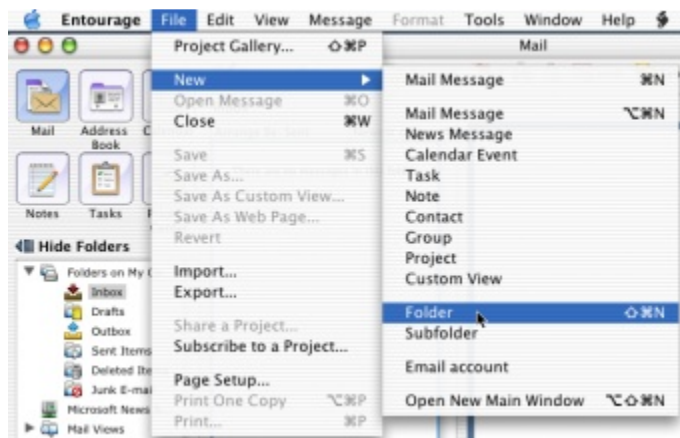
Entourage File Edit View Message Format Tools Window Help

Mail

Mail Address Book

Notes Tasks

Hide Folders

Folders on My C

Inbox
Drafts
Outbox
Sent Items
Deleted Ite
Junk E-mai
Microsoft News
Mail Views

Project Gallery... ⇧⌘P
New
Open Message ⌘O
Close ⌘W
Save ⌘S
Save As...
Save As Custom View...
Save As Web Page...
Revert
Import...
Export...
Share a Project...
Subscribe to a Project...
Page Setup...
Print One Copy ⌥⌘P
Print... ⌘P

Mail Message ⌘N
Mail Message ⌥⌘N
News Message
Calendar Event
Task
Note
Contact
Group
Project
Custom View
Folder ⇧⌘N
Subfolder
Email account
Open New Main Window ⌥⇧⌘N